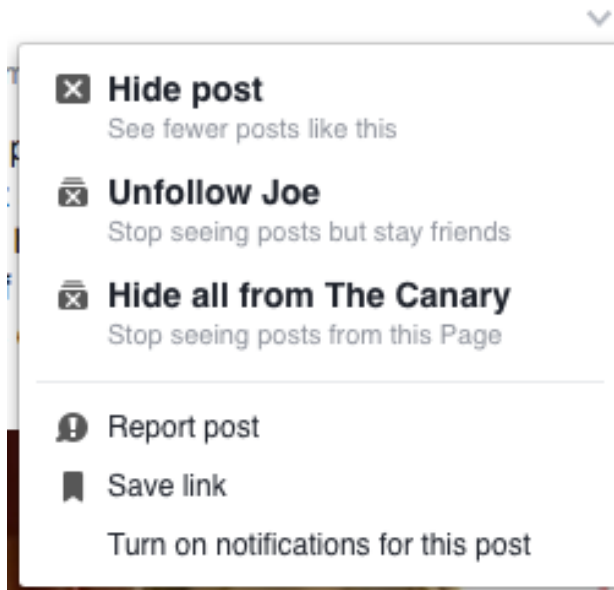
Hide post
See fewer posts like this

Unfollow Joe
Stop seeing posts but stay friends

Hide all from The Canary
Stop seeing posts from this Page

Report post

Save link

Turn on notifications for this post